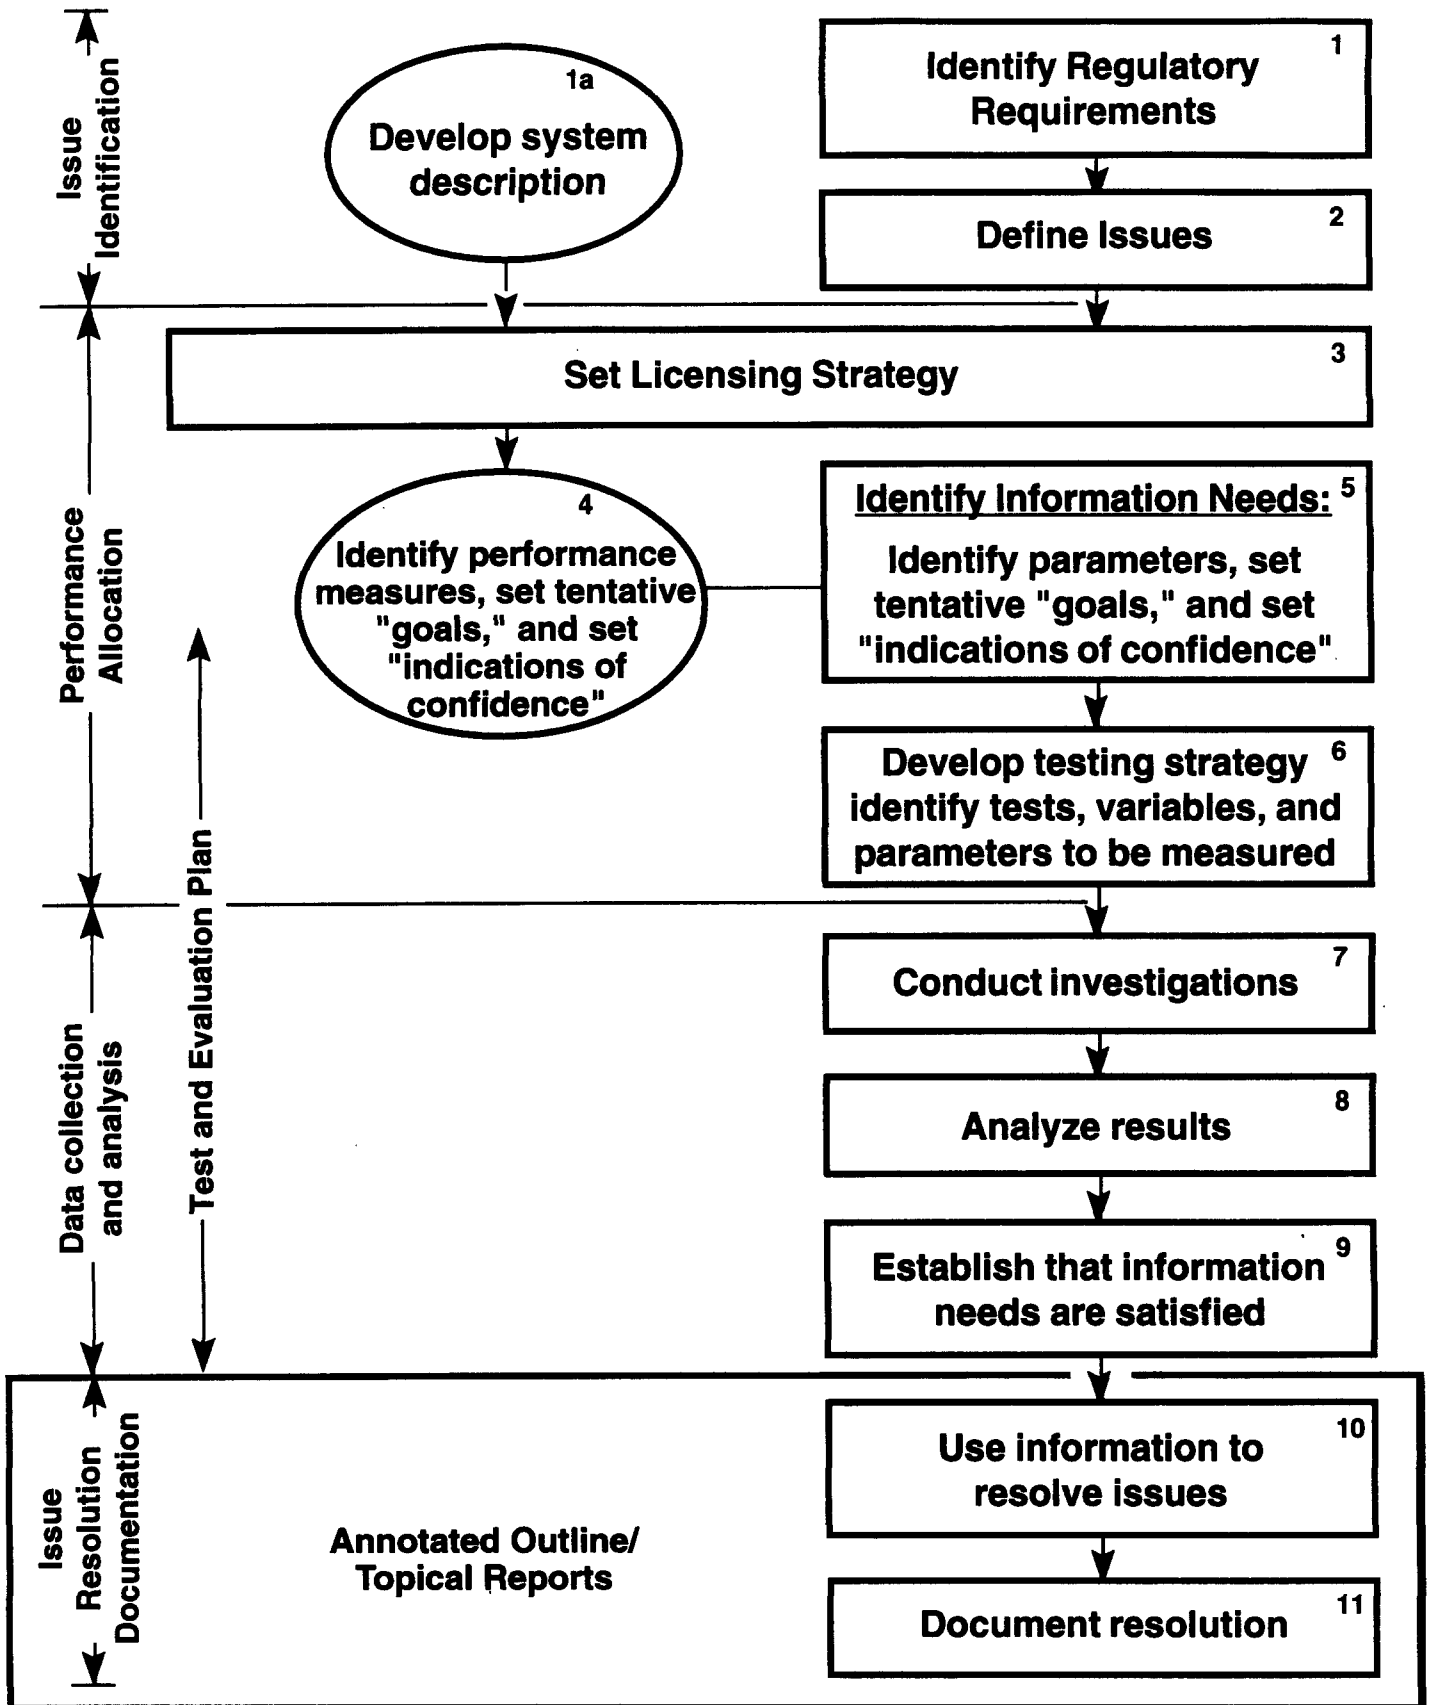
Issue Identification

Performance Allocation

Data collection and analysis

Issue Resolution Documentation

Test and Evaluation Plan

1a
Develop system description

1
Identify Regulatory Requirements

2
Define Issues

3
Set Licensing Strategy

4
Identify performance measures, set tentative "goals," and set "indications of confidence"

5
Identify Information Needs:
Identify parameters, set tentative "goals," and set "indications of confidence"

6
Develop testing strategy identify tests, variables, and parameters to be measured

7
Conduct investigations

8
Analyze results

9
Establish that information needs are satisfied

10
Use information to resolve issues

11
Document resolution

Annotated Outline/ Topical Reports